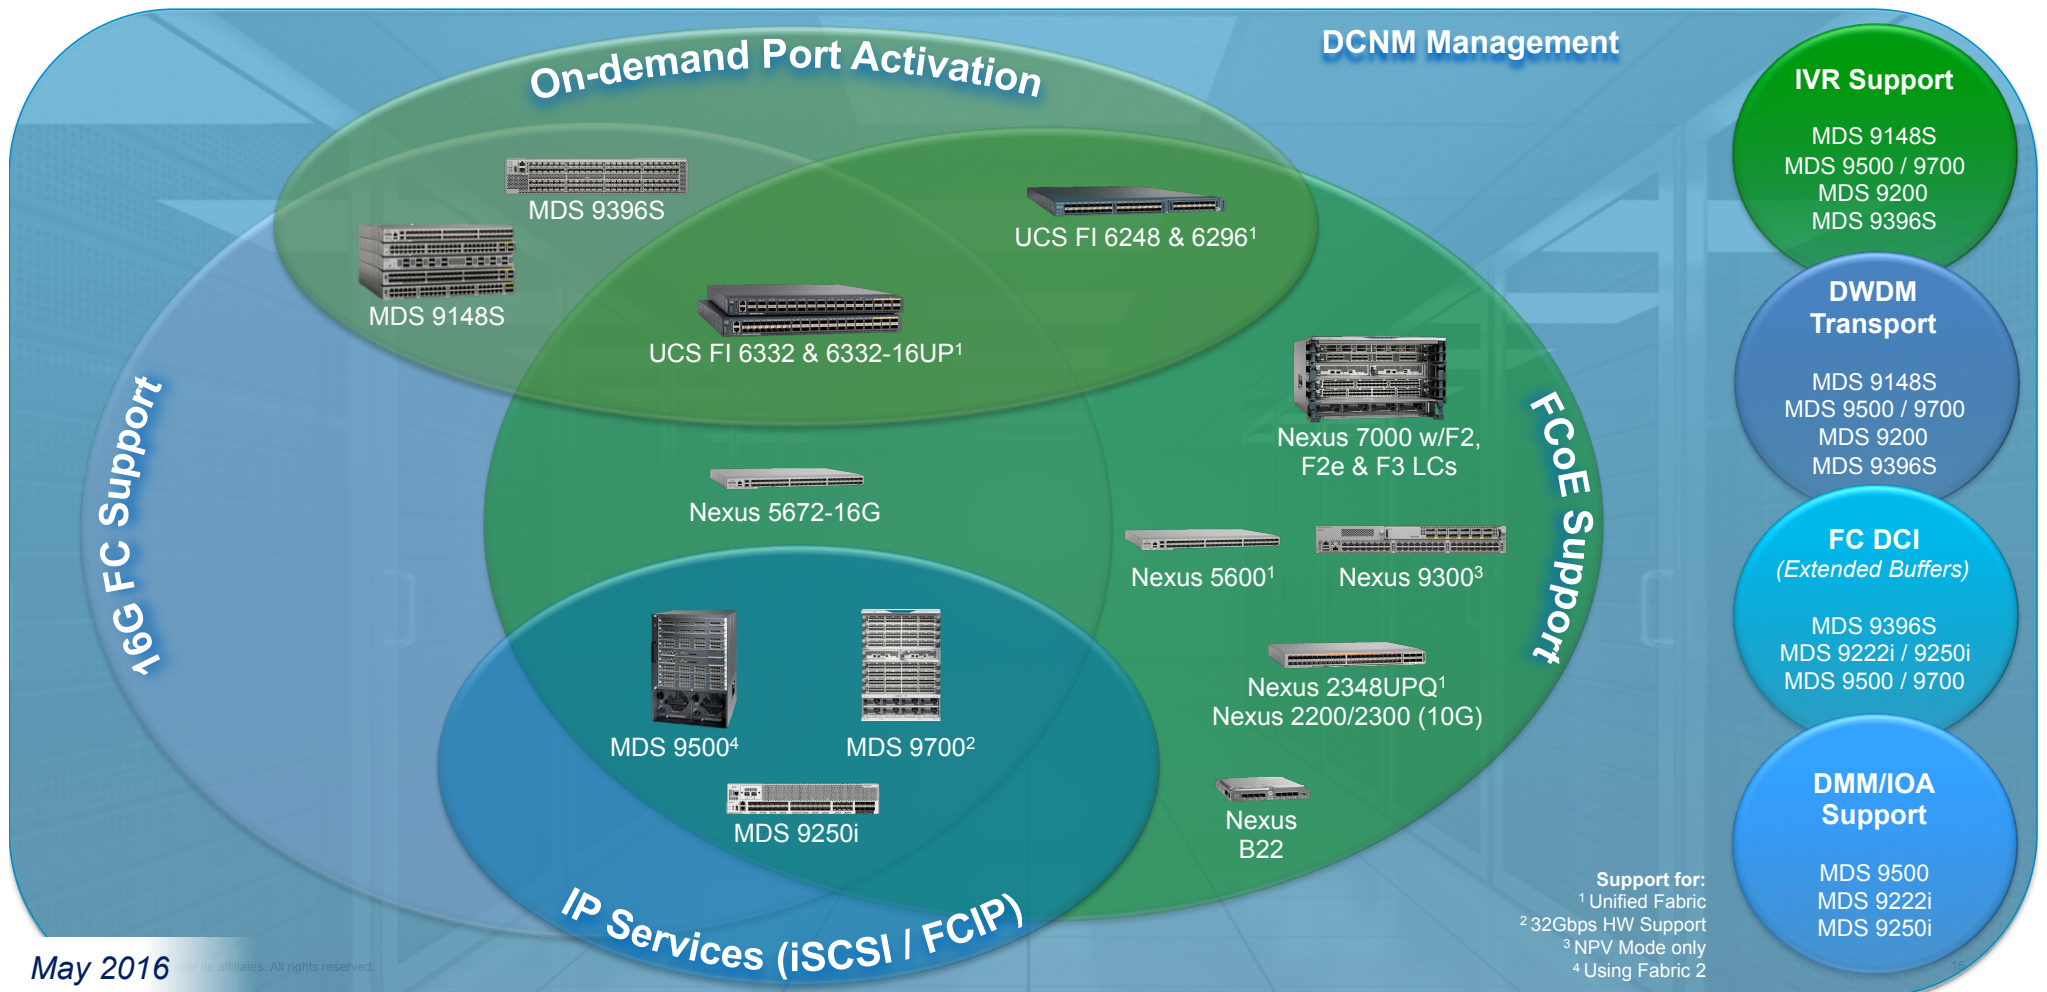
DCNM Management

On-demand Port Activation

MDS 9396S

MDS 9148S

UCS FI 6248 & 6296$^1$

UCS FI 6332 & 6332-16UP$^1$

16G FC Support

Nexus 7000 w/F2, F2e & F3 LCs

FCoE Support

Nexus 5672-16G

Nexus 5600$^1$

Nexus 9300$^3$

Nexus 2348UPQ$^1$
Nexus 2200/2300 (10G)

MDS 9500$^4$

MDS 9700$^2$

MDS 9250i

Nexus B22

IP Services (iSCSI / FCIP)

IVR Support

MDS 9148S
MDS 9500 / 9700
MDS 9200
MDS 9396S

DWDM Transport

MDS 9148S
MDS 9500 / 9700
MDS 9200
MDS 9396S

FC DCI
(Extended Buffers)

MDS 9396S
MDS 9222i / 9250i
MDS 9500 / 9700

DMM/IOA Support

MDS 9500
MDS 9222i
MDS 9250i

Support for:
$^1$ Unified Fabric
$^2$ 32Gbps HW Support
$^3$ NPV Mode only
$^4$ Using Fabric 2

May 2016

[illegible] its affiliates. All rights reserved.